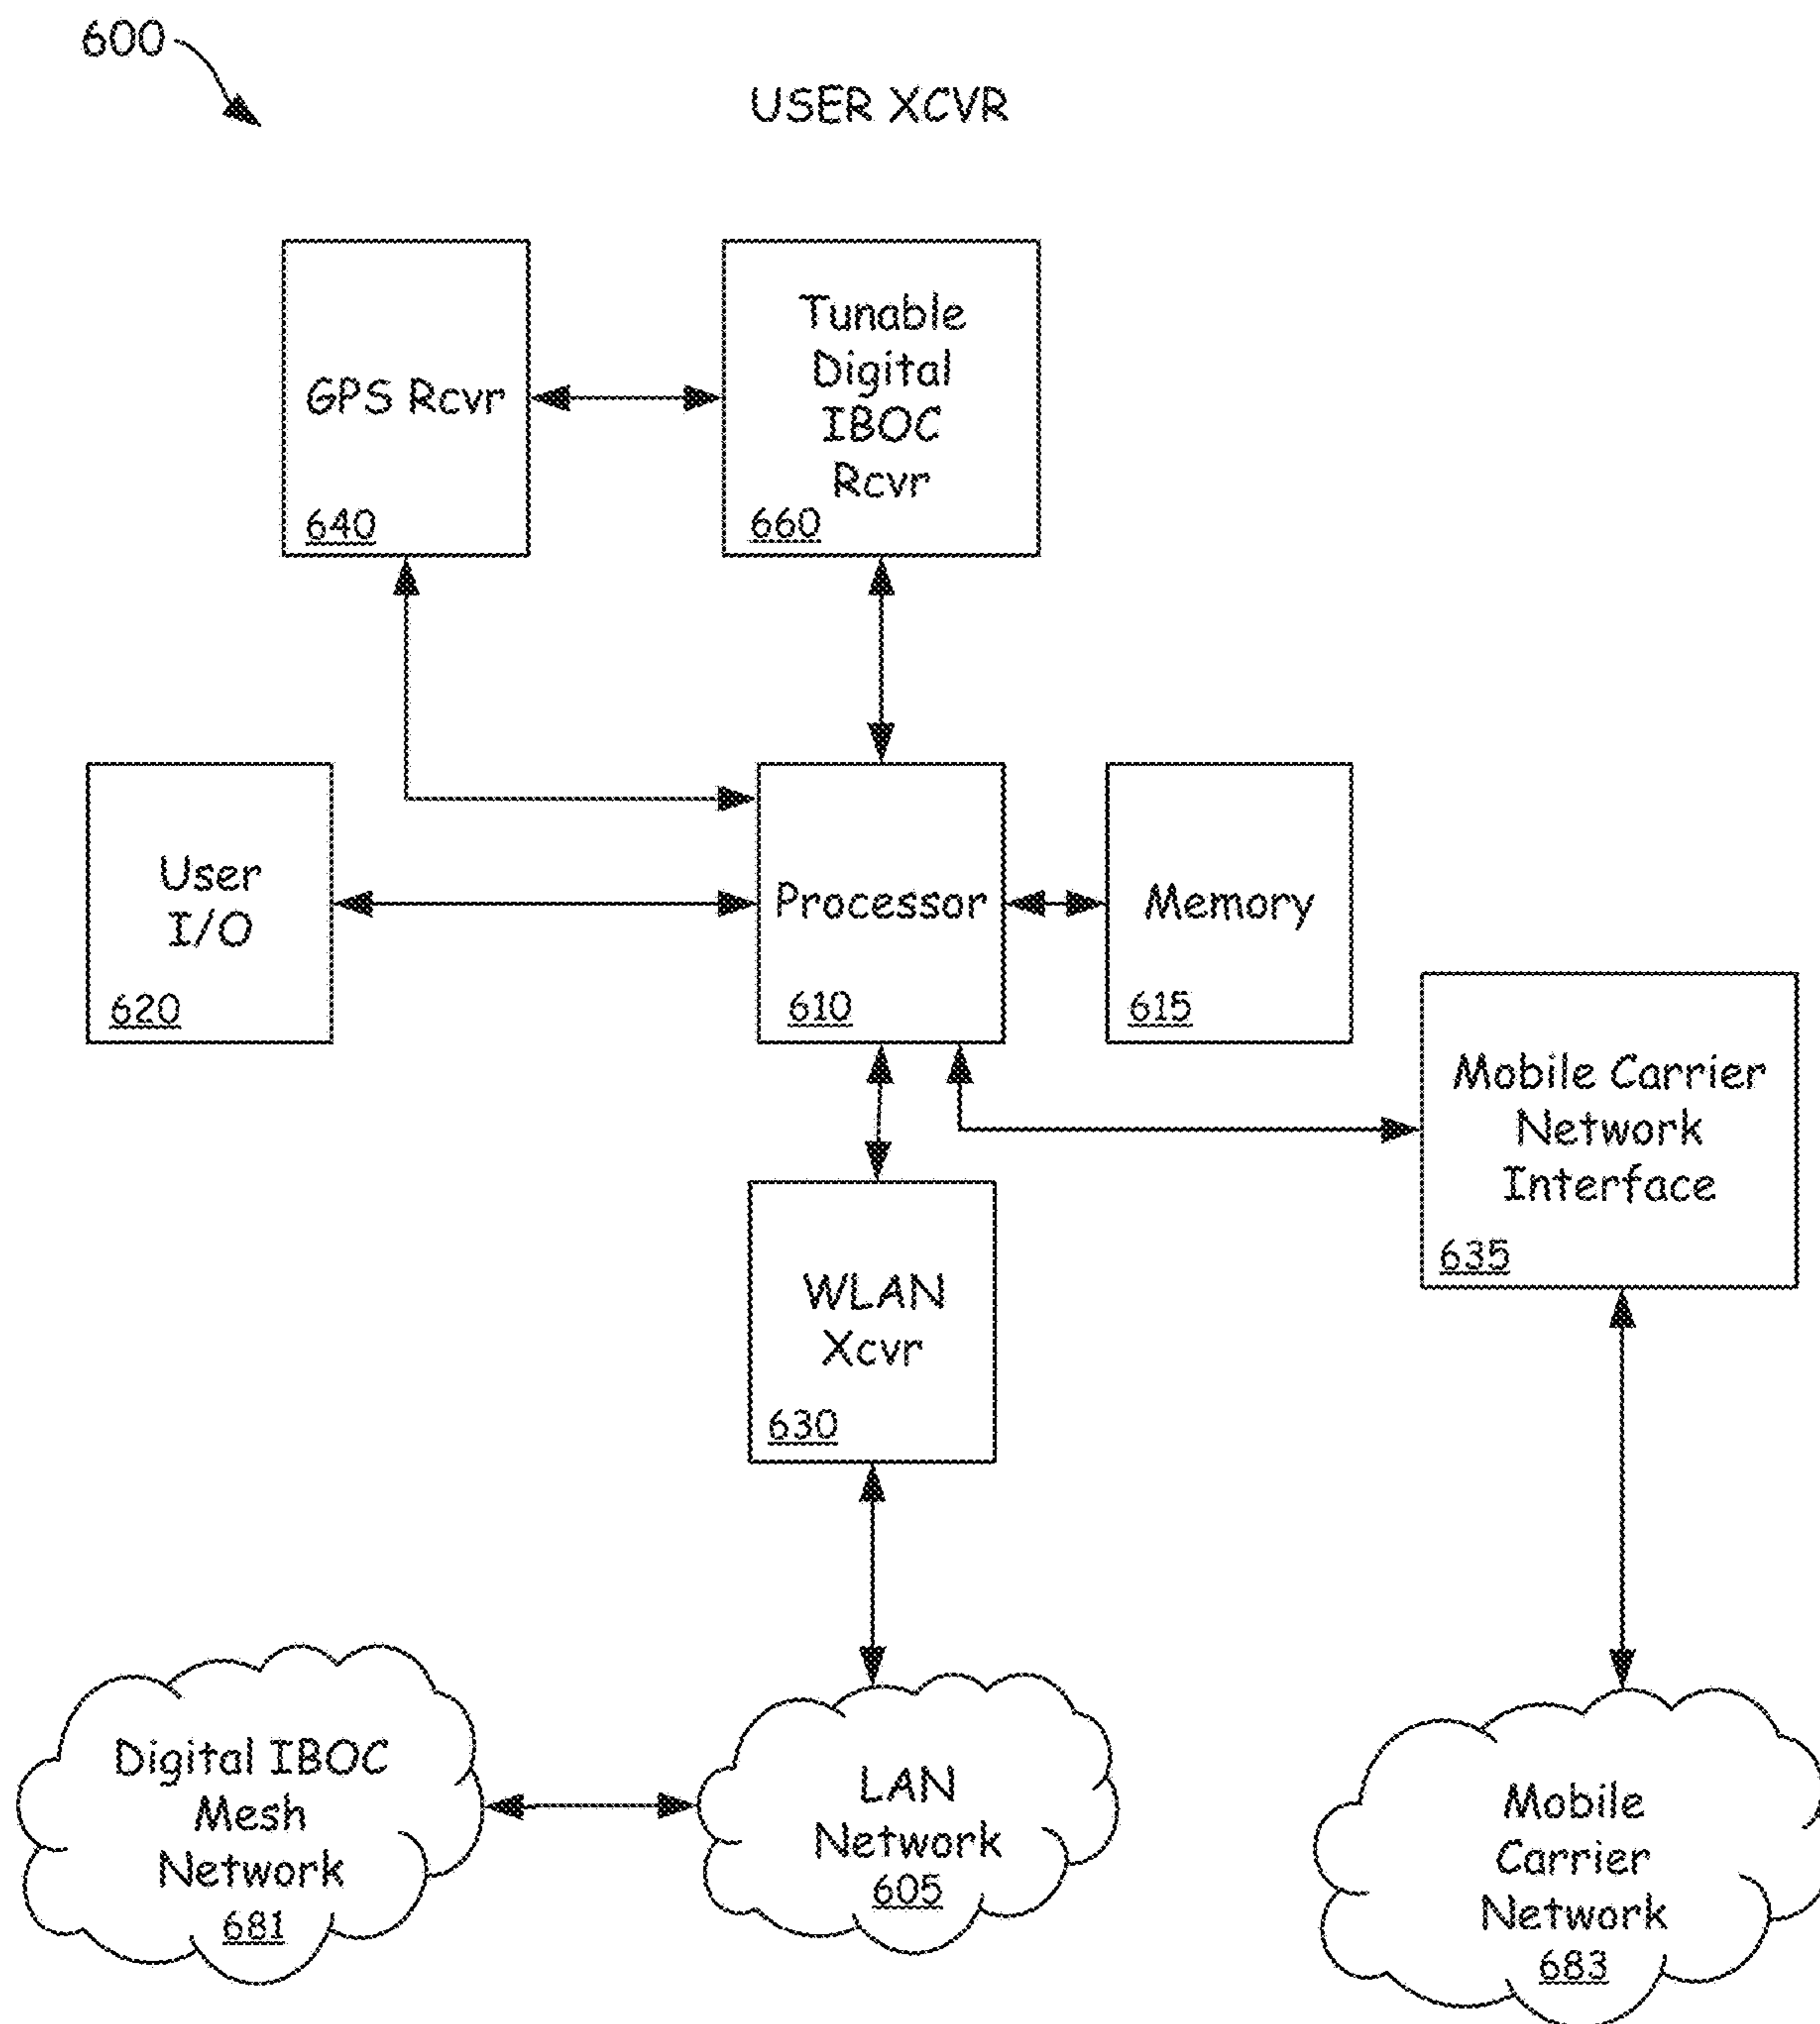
600

USER XCVR

GPS Rcvr
640

Tunable Digital IBOC Rcvr
660

User I/O
620

Processor
610

Memory
615

Mobile Carrier Network Interface
635

WLAN Xcvr
630

Digital IBOC Mesh Network
681

LAN Network
605

Mobile Carrier Network
683